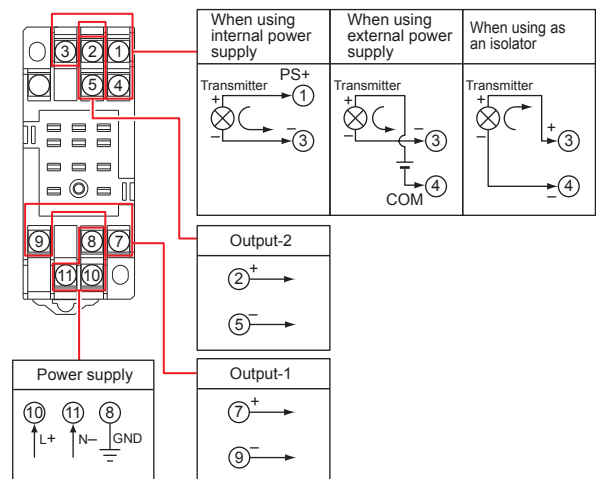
③ ② ①
⑤ ④
⑨ ⑧ ⑦
⑪ ⑩

| When using internal power supply | When using external power supply | When using as an isolator |
|---|---|---|
| Transmitter PS+ + ① – ③ | Transmitter + – ③ ④ COM | Transmitter + + ③ – ④ – |

Output-2
②+
⑤–

Power supply
⑩ L+
⑪ N–
⑧ GND

Output-1
⑦+
⑨–